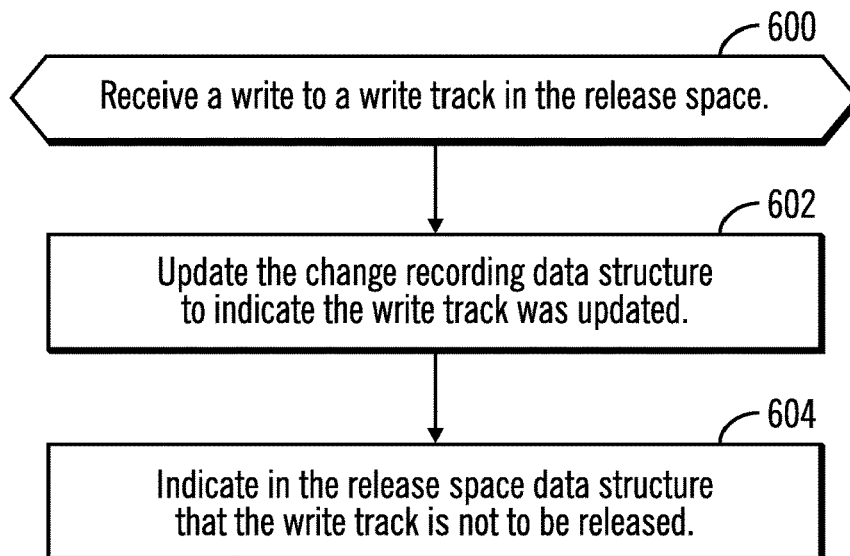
600

Receive a write to a write track in the release space.

602

Update the change recording data structure to indicate the write track was updated.

604

Indicate in the release space data structure that the write track is not to be released.